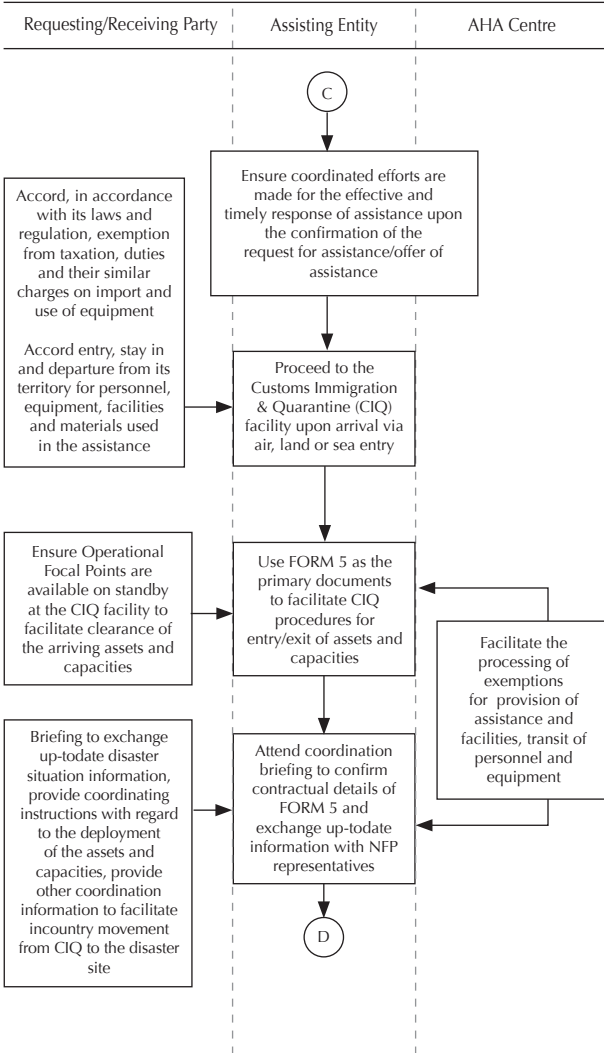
Requesting/Receiving Party

Assisting Entity

AHA Centre

C

Ensure coordinated efforts are made for the effective and timely response of assistance upon the confirmation of the request for assistance/offer of assistance

Accord, in accordance with its laws and regulation, exemption from taxation, duties and their similar charges on import and use of equipment

Accord entry, stay in and departure from its territory for personnel, equipment, facilities and materials used in the assistance

Proceed to the Customs Immigration & Quarantine (CIQ) facility upon arrival via air, land or sea entry

Ensure Operational Focal Points are available on standby at the CIQ facility to facilitate clearance of the arriving assets and capacities

Use FORM 5 as the primary documents to facilitate CIQ procedures for entry/exit of assets and capacities

Facilitate the processing of exemptions for provision of assistance and facilities, transit of personnel and equipment

Briefing to exchange up-todate disaster situation information, provide coordinating instructions with regard to the deployment of the assets and capacities, provide other coordination information to facilitate incountry movement from CIQ to the disaster site

Attend coordination briefing to confirm contractual details of FORM 5 and exchange up-todate information with NFP representatives

D